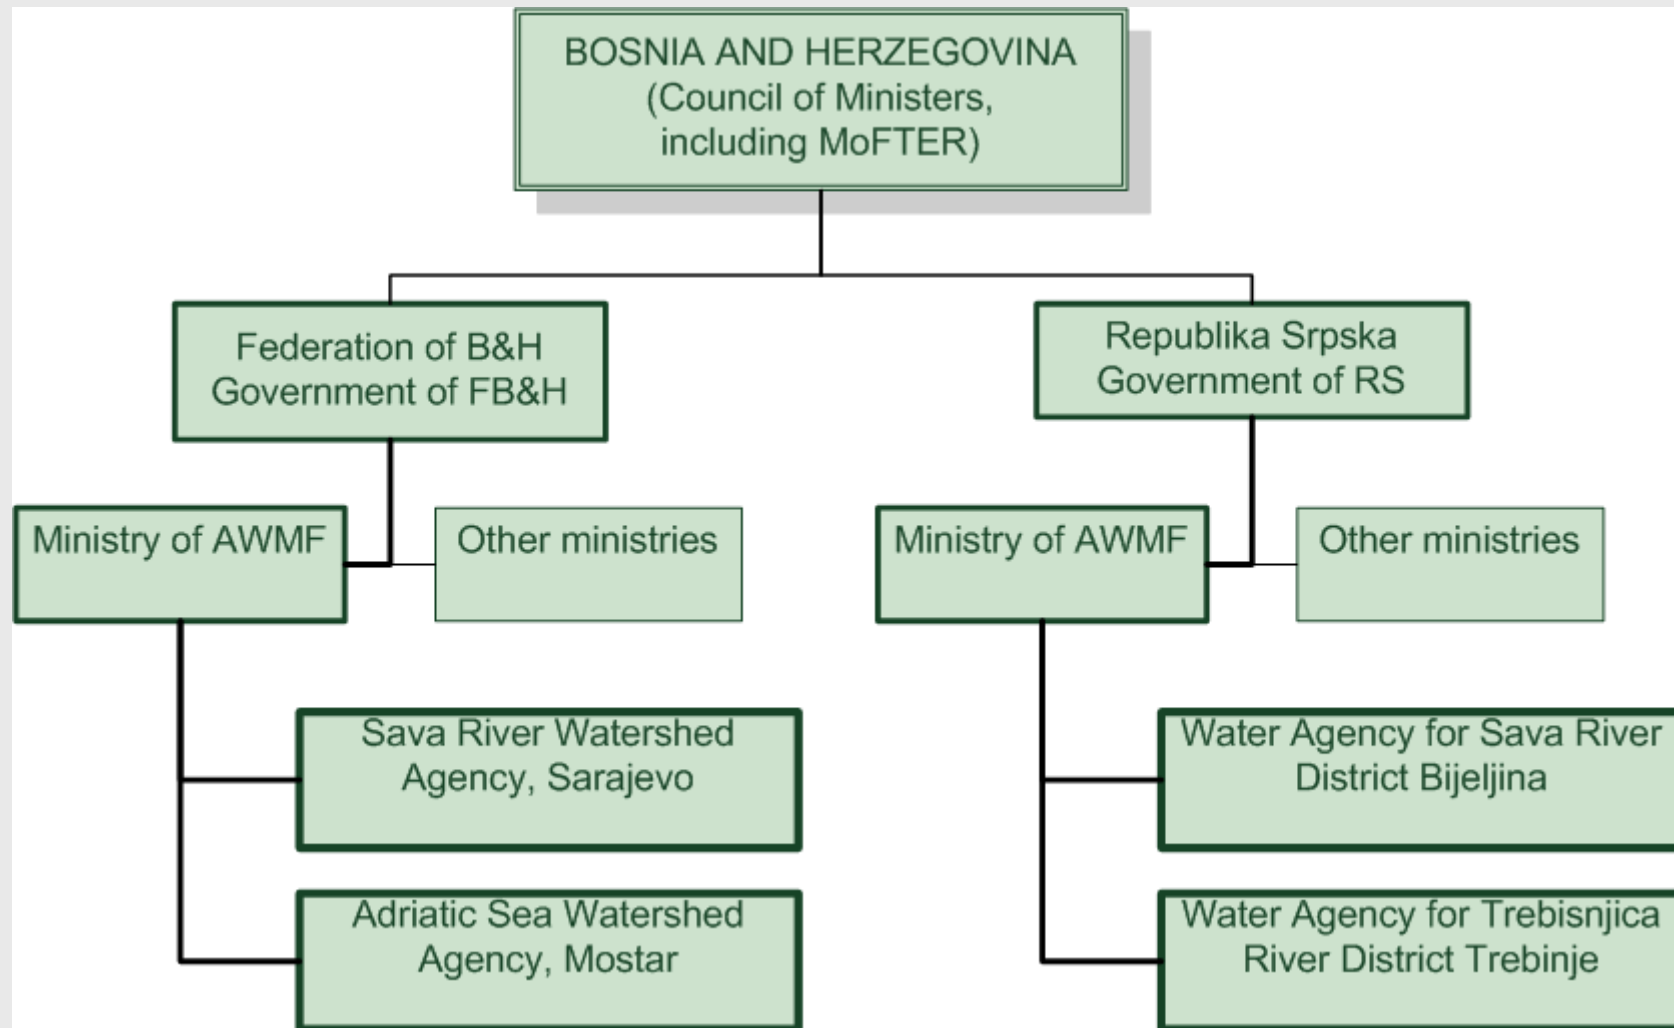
BOSNIA AND HERZEGOVINA
(Council of Ministers, including MoFTER)

Federation of B&H
Government of FB&H

Republika Srpska
Government of RS

Ministry of AWMF

Other ministries

Ministry of AWMF

Other ministries

Sava River Watershed Agency, Sarajevo

Adriatic Sea Watershed Agency, Mostar

Water Agency for Sava River District Bijeljina

Water Agency for Trebisnjica River District Trebinje